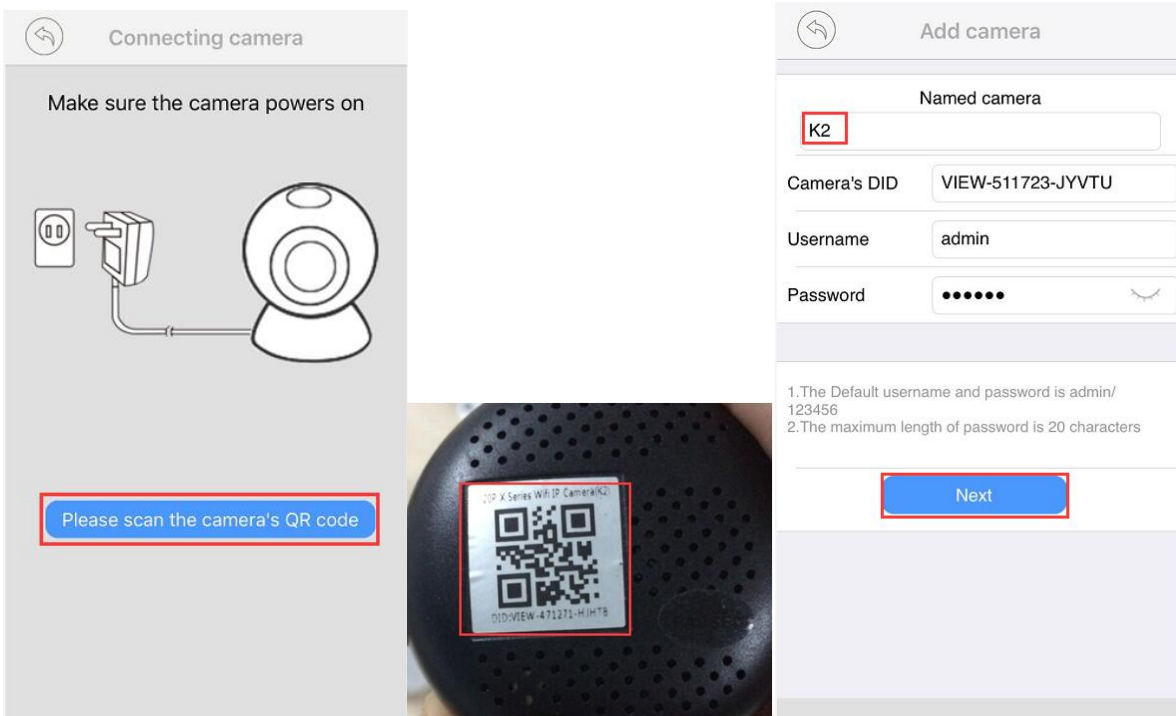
Connecting camera

Make sure the camera powers on

Please scan the camera's QR code

20P X Series Wifi IP Camera(K2)

DID:VIEW-471271-HJHTB

Add camera

Named camera

K2

Camera's DID VIEW-511723-JYVTU

Username admin

Password ••••••

1.The Default username and password is admin/ 123456
2.The maximum length of password is 20 characters

Next